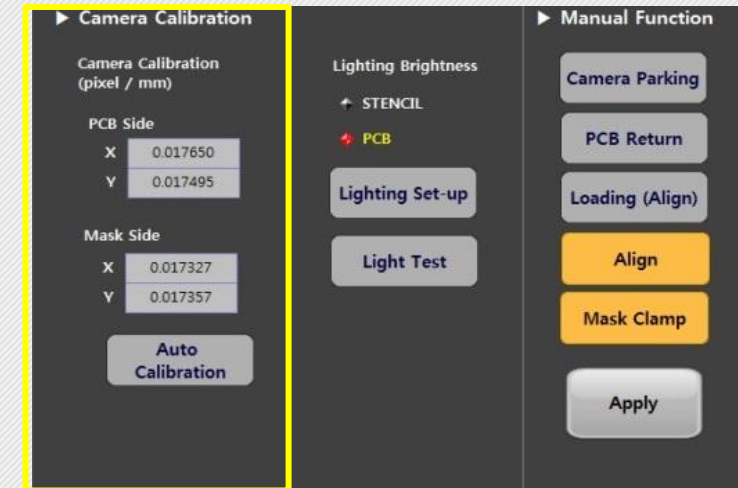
▶ Camera Calibration

Camera Calibration (pixel / mm)

PCB Side

| X | 0.017650 |
|---|---|
| Y | 0.017495 |

Mask Side

| X | 0.017327 |
|---|---|
| Y | 0.017357 |

Auto Calibration

Lighting Brightness

STENCIL

PCB

Lighting Set-up

Light Test

▶ Manual Function

Camera Parking

PCB Return

Loading (Align)

Align

Mask Clamp

Apply